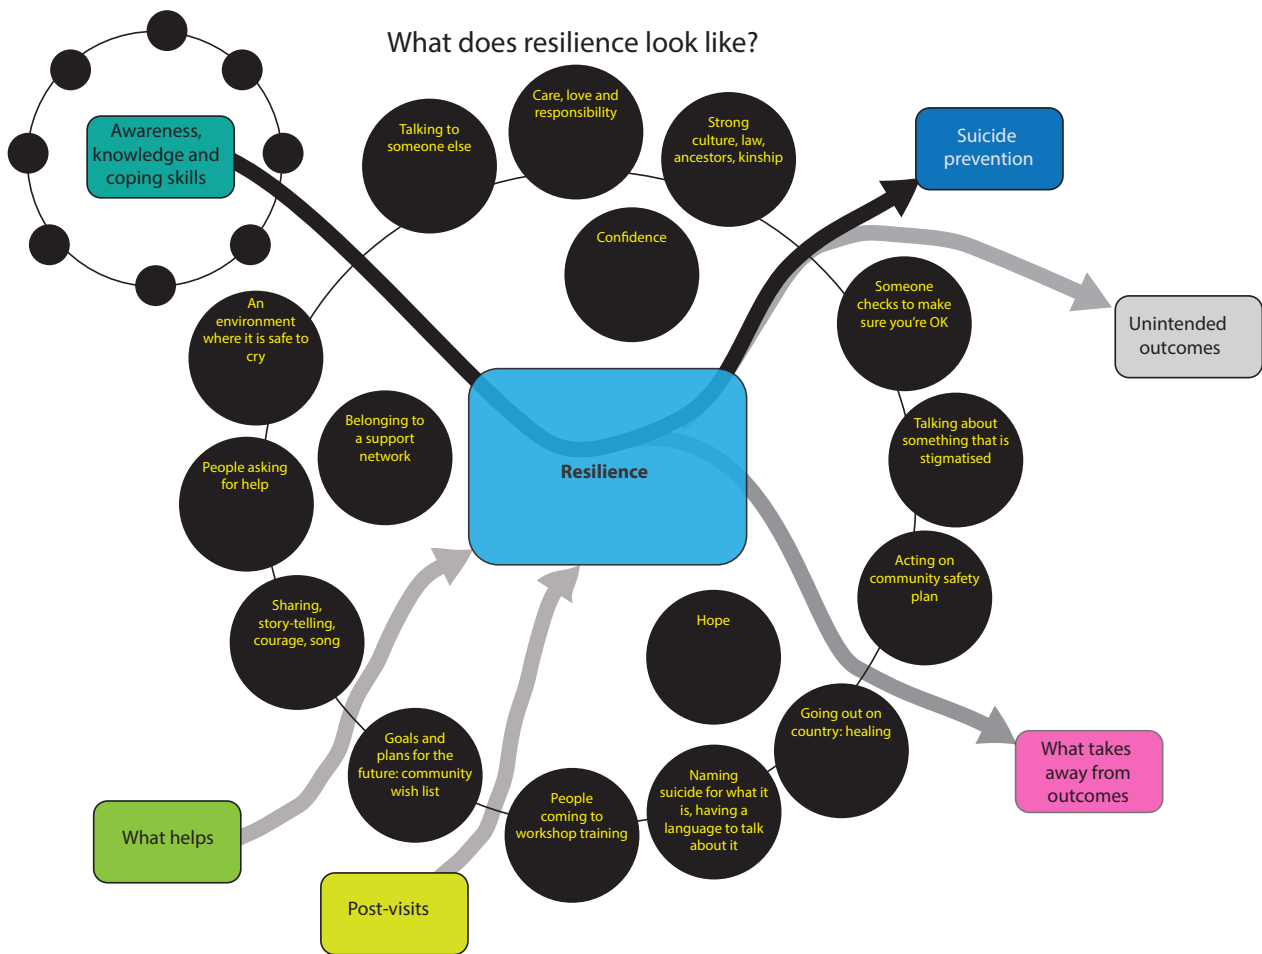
What does resilience look like?

Awareness, knowledge and coping skills

Talking to someone else

Care, love and responsibility

Strong culture, law, ancestors, kinship

Suicide prevention

Confidence

Someone checks to make sure you're OK

Unintended outcomes

An environment where it is safe to cry

Belonging to a support network

Resilience

Talking about something that is stigmatised

People asking for help

Acting on community safety plan

Sharing, story-telling, courage, song

Hope

Going out on country: healing

What takes away from outcomes

Goals and plans for the future: community wish list

Naming suicide for what it is, having a language to talk about it

People coming to workshop training

What helps

Post-visits